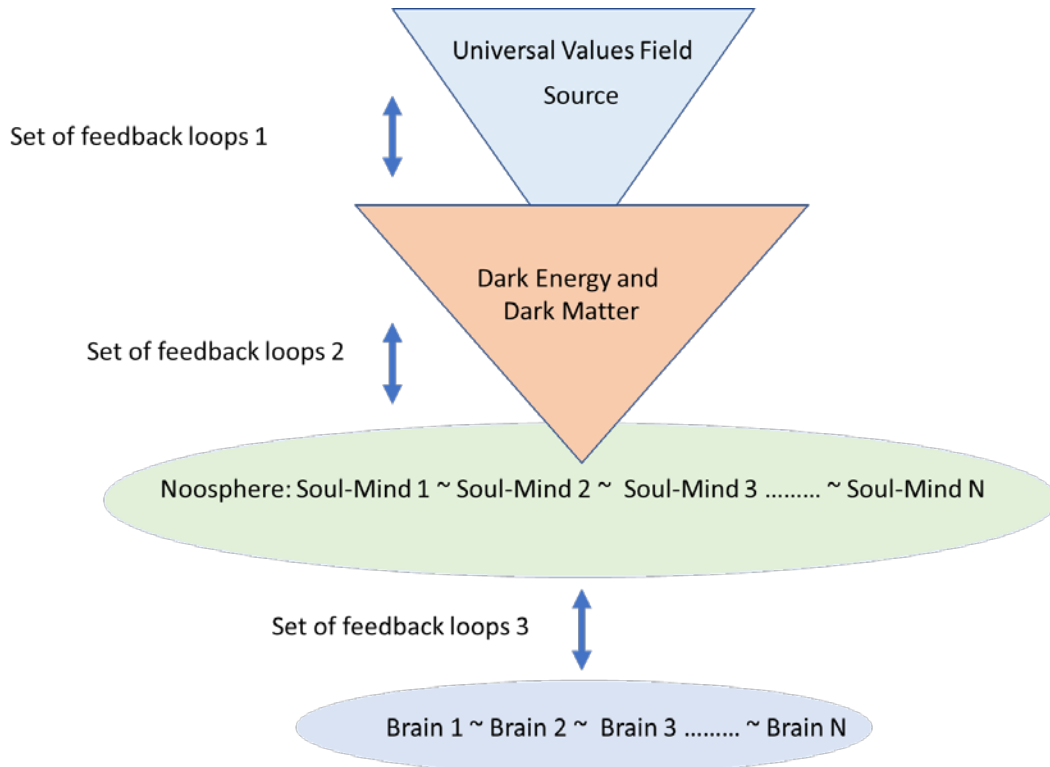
Universal Values Field
Source

Set of feedback loops 1

Dark Energy and
Dark Matter

Set of feedback loops 2

Noosphere: Soul-Mind 1 ~ Soul-Mind 2 ~ Soul-Mind 3 ......... ~ Soul-Mind N

Set of feedback loops 3

Brain 1 ~ Brain 2 ~ Brain 3 ......... ~ Brain N